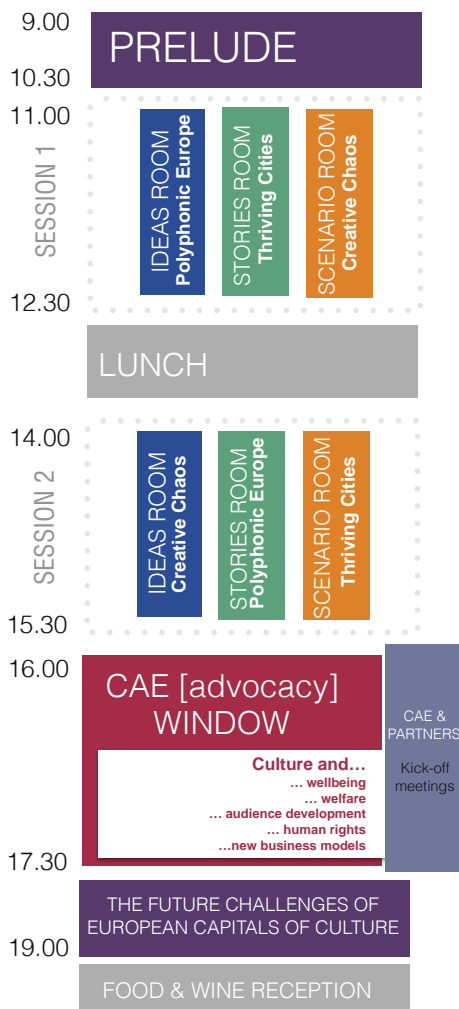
9.00
PRELUDE
10.30

11.00
SESSION 1
IDEAS ROOM
Polyphonic Europe
STORIES ROOM
Thriving Cities
SCENARIO ROOM
Creative Chaos
12.30

LUNCH

14.00
SESSION 2
IDEAS ROOM
Creative Chaos
STORIES ROOM
Polyphonic Europe
SCENARIO ROOM
Thriving Cities
15.30

16.00
CAE [advocacy] WINDOW

Culture and…
… wellbeing
… welfare
… audience development
… human rights
…new business models

CAE & PARTNERS
Kick-off meetings
17.30

THE FUTURE CHALLENGES OF EUROPEAN CAPITALS OF CULTURE
19.00

FOOD & WINE RECEPTION